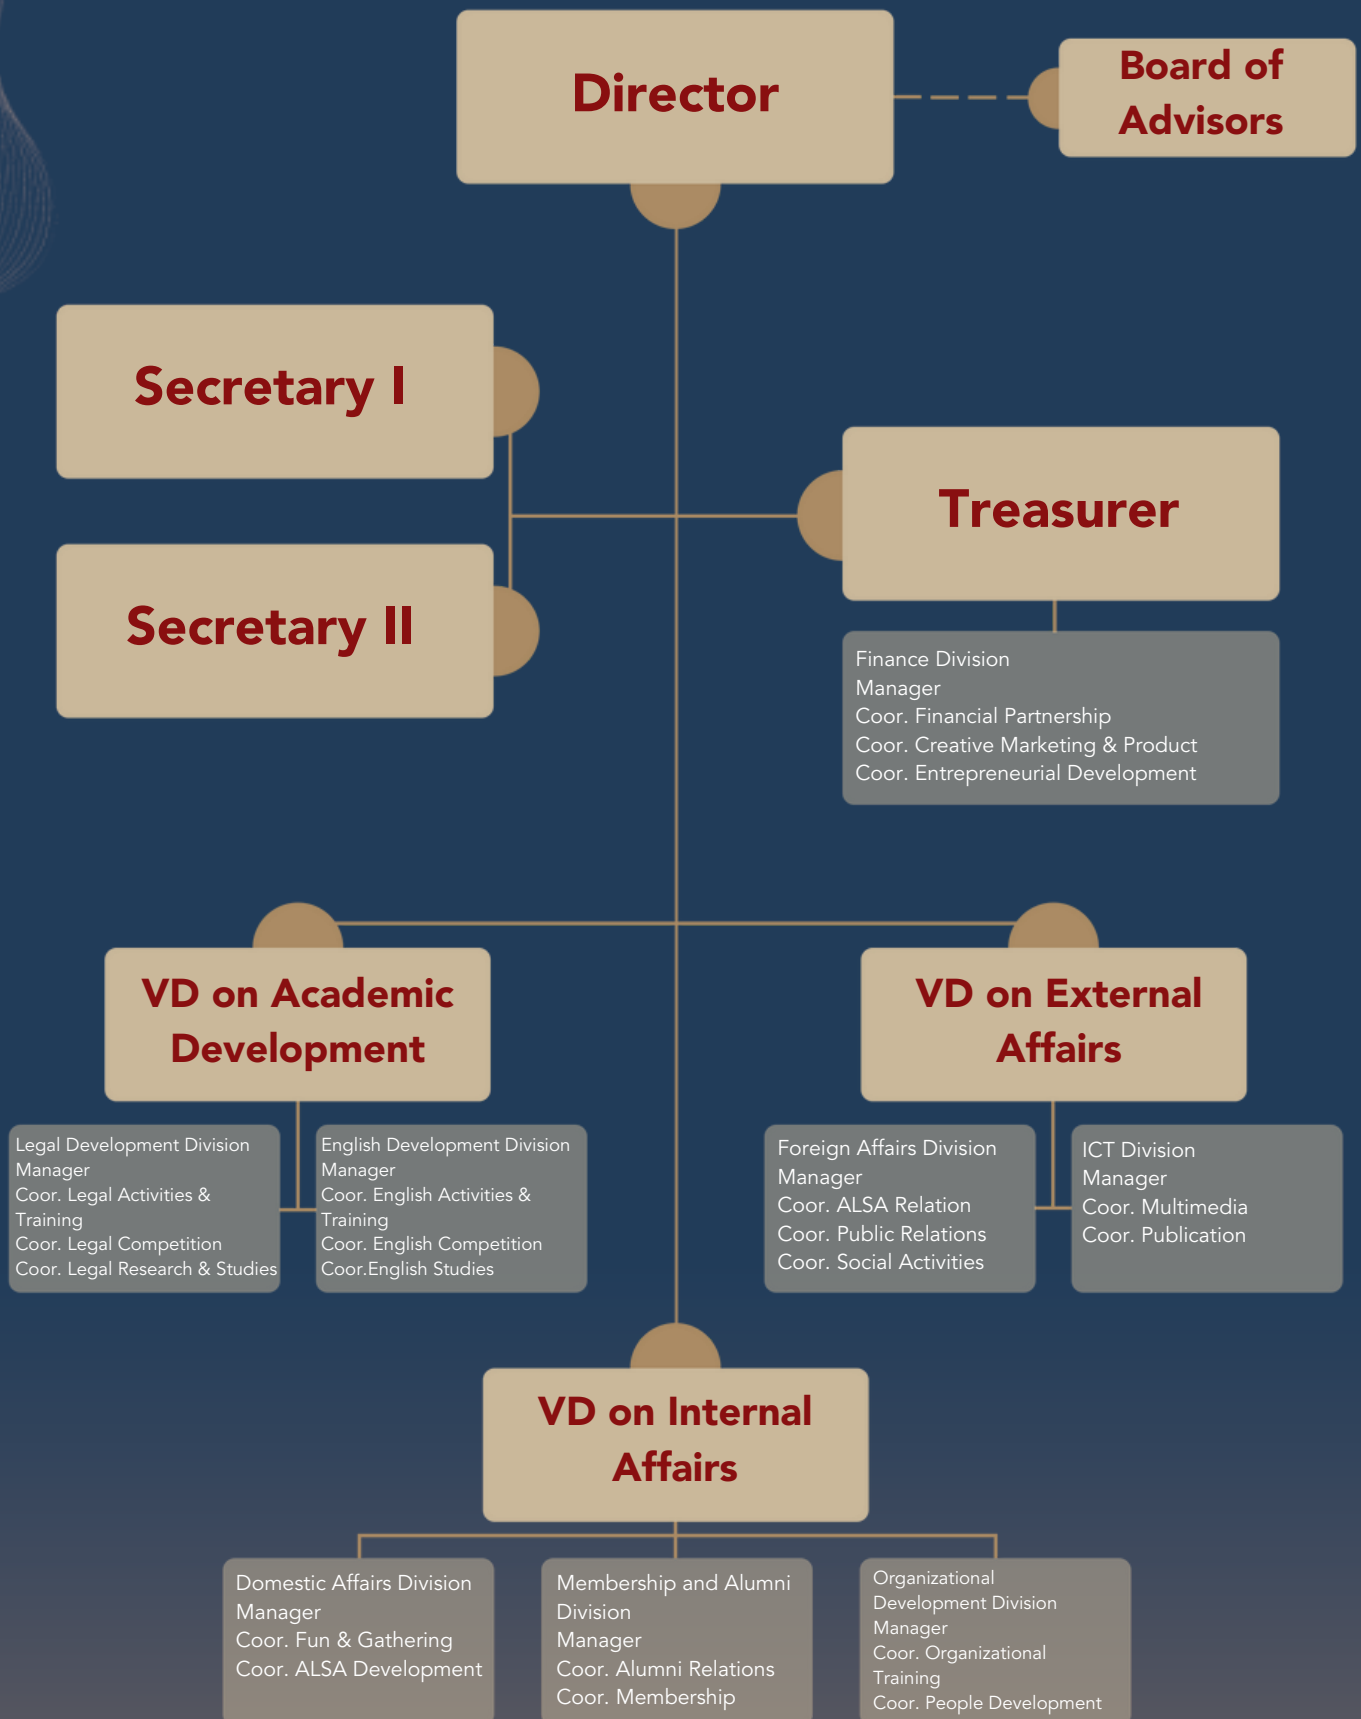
Director

Board of Advisors

Secretary I

Secretary II

Treasurer

Finance Division
Manager
Coor. Financial Partnership
Coor. Creative Marketing & Product
Coor. Entrepreneurial Development

VD on Academic Development

Legal Development Division
Manager
Coor. Legal Activities & Training
Coor. Legal Competition
Coor. Legal Research & Studies

English Development Division
Manager
Coor. English Activities & Training
Coor. English Competition
Coor.English Studies

VD on External Affairs

Foreign Affairs Division
Manager
Coor. ALSA Relation
Coor. Public Relations
Coor. Social Activities

ICT Division
Manager
Coor. Multimedia
Coor. Publication

VD on Internal Affairs

Domestic Affairs Division
Manager
Coor. Fun & Gathering
Coor. ALSA Development

Membership and Alumni Division
Manager
Coor. Alumni Relations
Coor. Membership

Organizational Development Division
Manager
Coor. Organizational Training
Coor. People Development